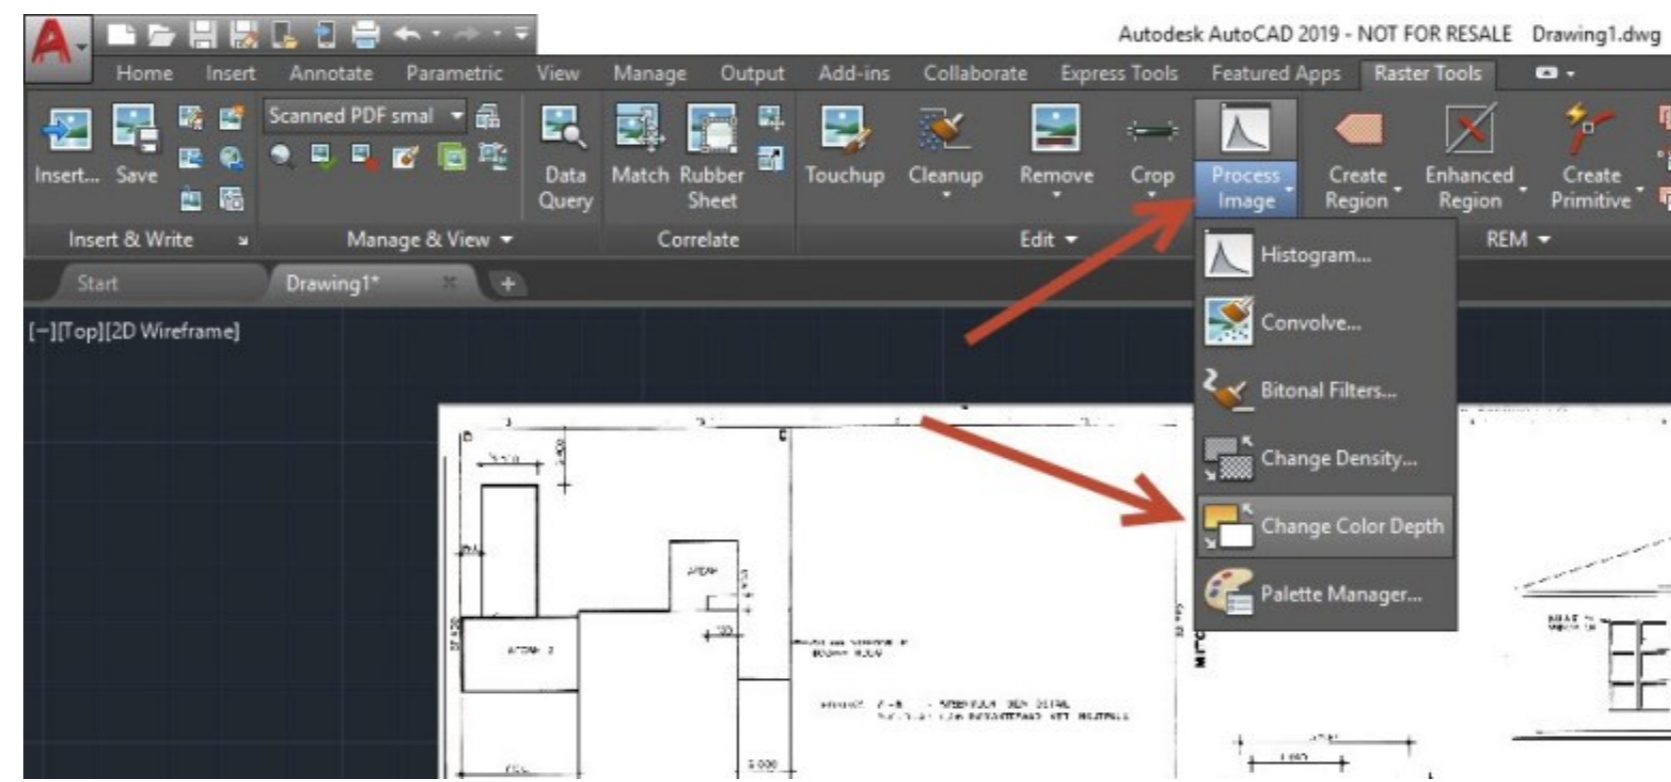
Autodesk AutoCAD 2019 - NOT FOR RESALE Drawing1.dwg

Home Insert Annotate Parametric View Manage Output Add-ins Collaborate Express Tools Featured Apps Raster Tools

Insert... Save Scanned PDF smal Data Query Match Rubber Sheet Touchup Cleanup Remove Crop Process Image Create Region Enhanced Region Create Primitive

Insert & Write Manage & View Correlate Edit REM

Start Drawing1*

[−][Top][2D Wireframe]

Histogram...
Convolve...
Bitonal Filters...
Change Density...
Change Color Depth
Palette Manager...